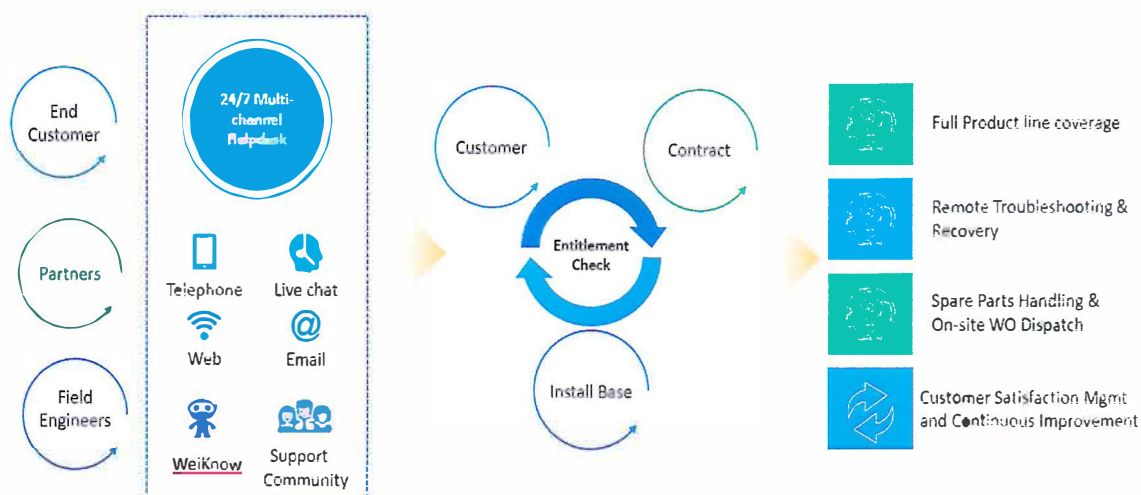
End Customer

Partners

Field Engineers

24/7 Multi-channel Helpdesk

Telephone

Live chat

Web

Email

WeiKnow

Support Community

Customer

Contract

Entitlement Check

Install Base

Full Product line coverage

Remote Troubleshooting & Recovery

Spare Parts Handling & On-site WO Dispatch

Customer Satisfaction Mgmt and Continuous Improvement